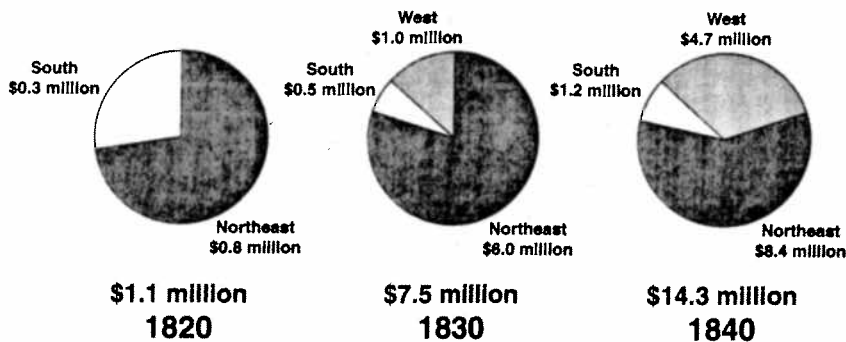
South
$0.3 million

Northeast
$0.8 million

$1.1 million
1820

West
$1.0 million

South
$0.5 million

Northeast
$6.0 million

$7.5 million
1830

West
$4.7 million

South
$1.2 million

Northeast
$8.4 million

$14.3 million
1840